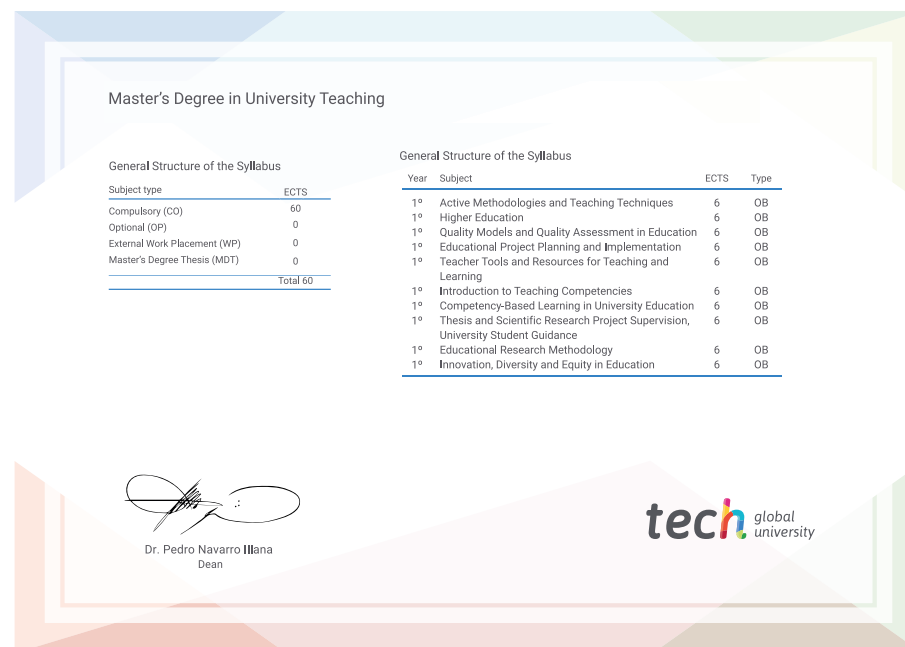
Master's Degree in University Teaching

General Structure of the Syllabus

| Subject type | ECTS |
|---|---|
| Compulsory (CO) | 60 |
| Optional (OP) | 0 |
| External Work Placement (WP) | 0 |
| Master's Degree Thesis (MDT) | 0 |
| | Total 60 |

General Structure of the Syllabus

| Year | Subject | ECTS | Type |
|---|---|---|---|
| 1º | Active Methodologies and Teaching Techniques | 6 | OB |
| 1º | Higher Education | 6 | OB |
| 1º | Quality Models and Quality Assessment in Education | 6 | OB |
| 1º | Educational Project Planning and Implementation | 6 | OB |
| 1º | Teacher Tools and Resources for Teaching and Learning | 6 | OB |
| 1º | Introduction to Teaching Competencies | 6 | OB |
| 1º | Competency-Based Learning in University Education | 6 | OB |
| 1º | Thesis and Scientific Research Project Supervision, University Student Guidance | 6 | OB |
| 1º | Educational Research Methodology | 6 | OB |
| 1º | Innovation, Diversity and Equity in Education | 6 | OB |

Dr. Pedro Navarro Illana
Dean

tech global university